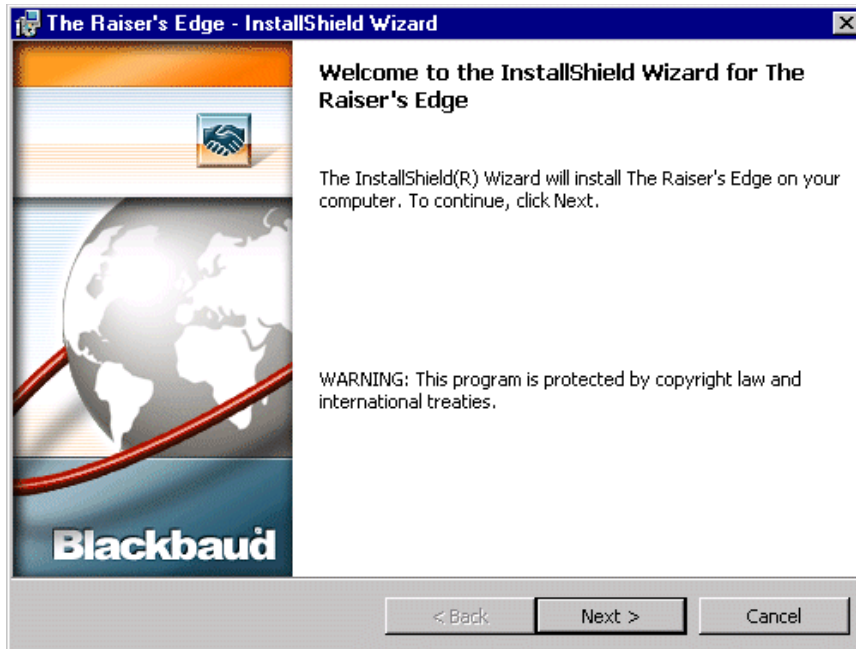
The Raiser's Edge - InstallShield Wizard

Welcome to the InstallShield Wizard for The Raiser's Edge

The InstallShield(R) Wizard will install The Raiser's Edge on your computer. To continue, click Next.

WARNING: This program is protected by copyright law and international treaties.

Blackbaud

< Back
Next >
Cancel